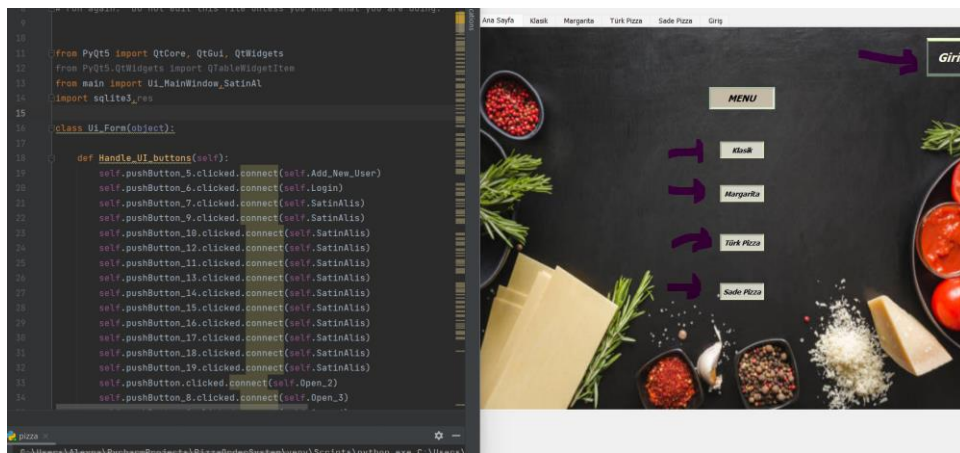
# run again. Do not edit this file unless you know what you are doing.

from PyQt5 import QtCore, QtGui, QtWidgets
from PyQt5.QtWidgets import QTableWidgetItem
from main import Ui_MainWindow_SatinAl
import sqlite3,res

class Ui_Form(object):

def Handle_UI_buttons(self):
self.pushButton_5.clicked.connect(self.Add_New_User)
self.pushButton_6.clicked.connect(self.Login)
self.pushButton_7.clicked.connect(self.SatinAlis)
self.pushButton_9.clicked.connect(self.SatinAlis)
self.pushButton_10.clicked.connect(self.SatinAlis)
self.pushButton_12.clicked.connect(self.SatinAlis)
self.pushButton_11.clicked.connect(self.SatinAlis)
self.pushButton_13.clicked.connect(self.SatinAlis)
self.pushButton_14.clicked.connect(self.SatinAlis)
self.pushButton_15.clicked.connect(self.SatinAlis)
self.pushButton_16.clicked.connect(self.SatinAlis)
self.pushButton_17.clicked.connect(self.SatinAlis)
self.pushButton_18.clicked.connect(self.SatinAlis)
self.pushButton_19.clicked.connect(self.SatinAlis)
self.pushButton.clicked.connect(self.Open_2)
self.pushButton_8.clicked.connect(self.Open_3)

pizza

Ana Sayfa | Klasik | Margarita | Türk Pizza | Sade Pizza | Giriş

Giriş

MENU

Klasik

Margarita

Türk Pizza

Sade Pizza